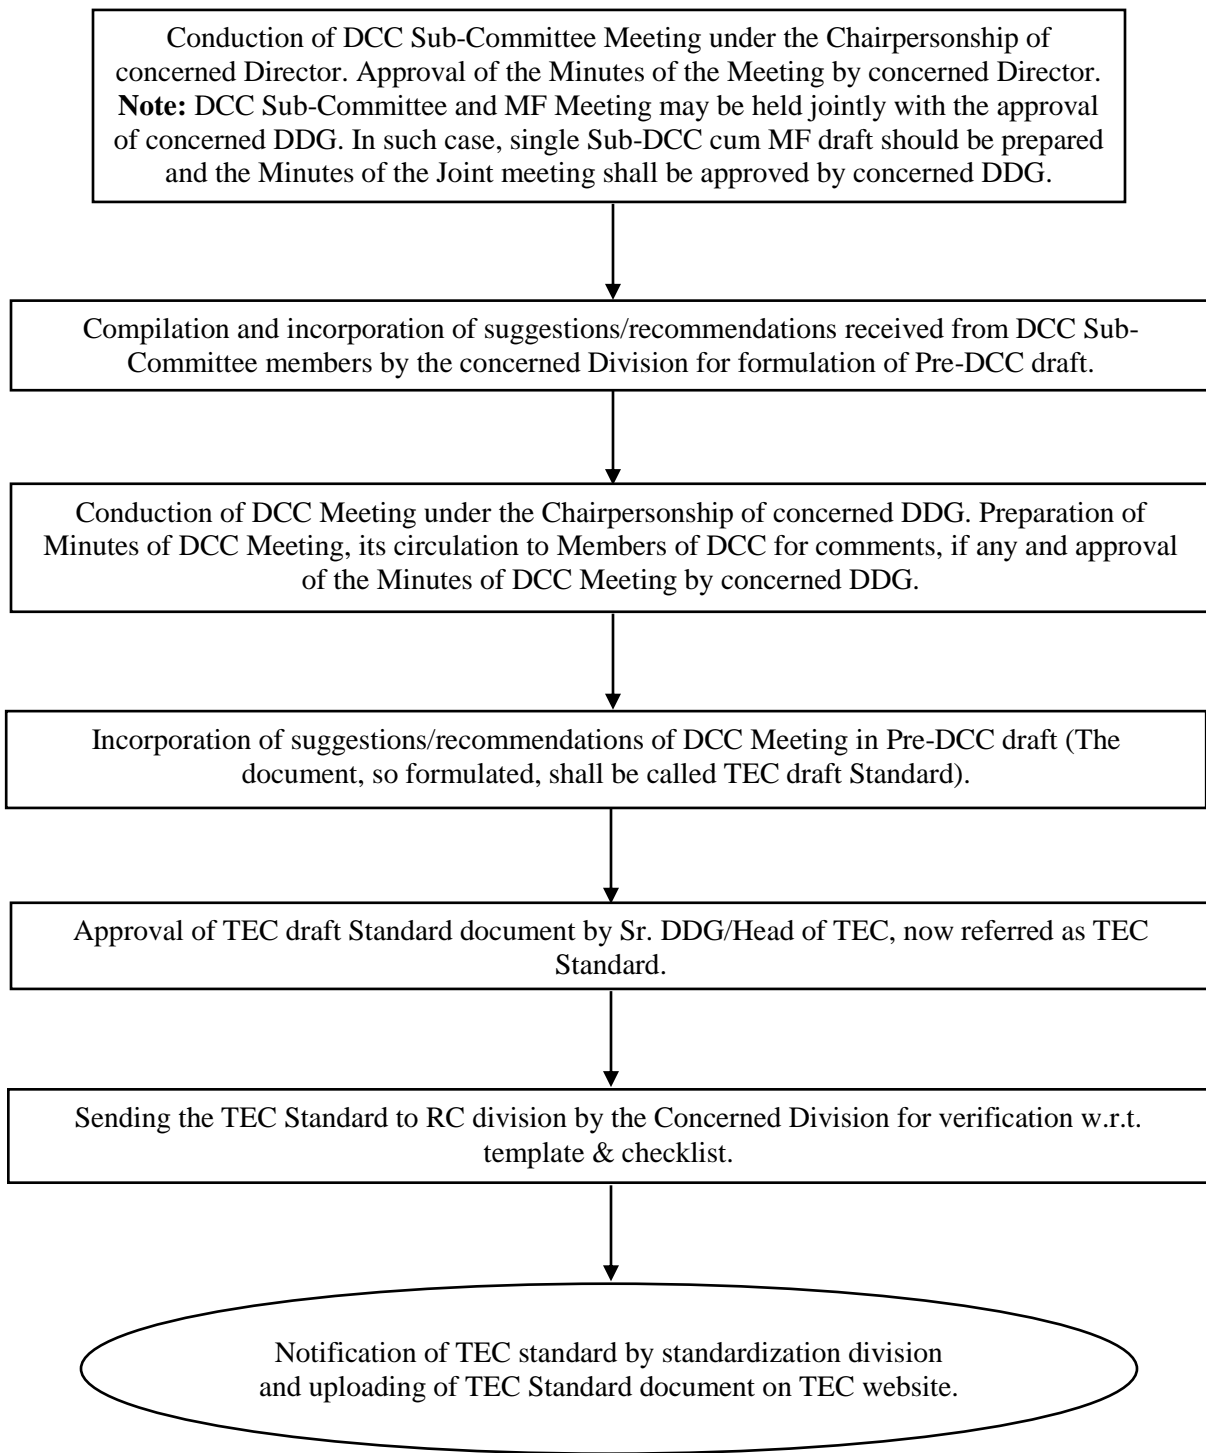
Conduction of DCC Sub-Committee Meeting under the Chairpersonship of concerned Director. Approval of the Minutes of the Meeting by concerned Director. **Note:** DCC Sub-Committee and MF Meeting may be held jointly with the approval of concerned DDG. In such case, single Sub-DCC cum MF draft should be prepared and the Minutes of the Joint meeting shall be approved by concerned DDG.

Compilation and incorporation of suggestions/recommendations received from DCC Sub-Committee members by the concerned Division for formulation of Pre-DCC draft.

Conduction of DCC Meeting under the Chairpersonship of concerned DDG. Preparation of Minutes of DCC Meeting, its circulation to Members of DCC for comments, if any and approval of the Minutes of DCC Meeting by concerned DDG.

Incorporation of suggestions/recommendations of DCC Meeting in Pre-DCC draft (The document, so formulated, shall be called TEC draft Standard).

Approval of TEC draft Standard document by Sr. DDG/Head of TEC, now referred as TEC Standard.

Sending the TEC Standard to RC division by the Concerned Division for verification w.r.t. template & checklist.

Notification of TEC standard by standardization division and uploading of TEC Standard document on TEC website.